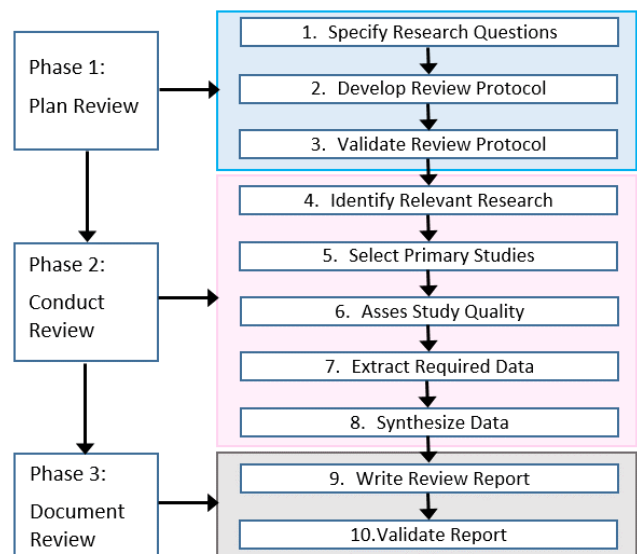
Phase 1:
Plan Review

1. Specify Research Questions

2. Develop Review Protocol

3. Validate Review Protocol

Phase 2:
Conduct Review

4. Identify Relevant Research

5. Select Primary Studies

6. Asses Study Quality

7. Extract Required Data

8. Synthesize Data

Phase 3:
Document Review

9. Write Review Report

10.Validate Report